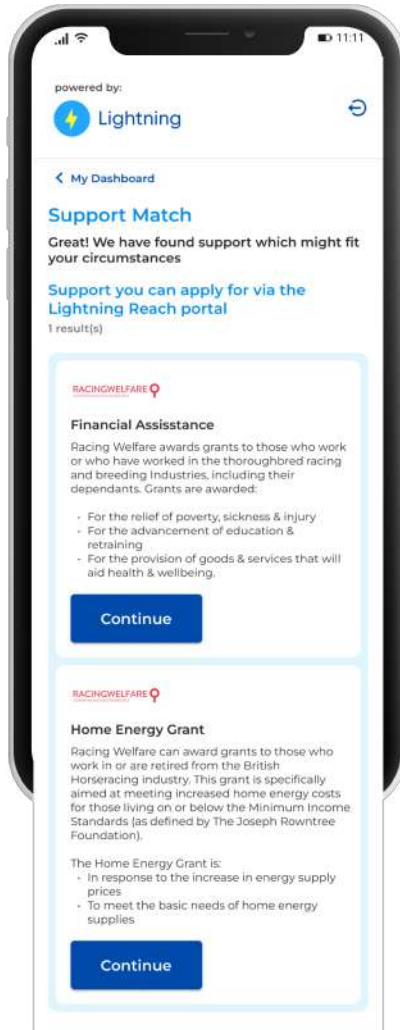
11:11

powered by:

Lightning

< My Dashboard

Support Match

Great! We have found support which might fit your circumstances

Support you can apply for via the Lightning Reach portal

1 result(s)

RACINGWELFARE

Financial Assisstance

Racing Welfare awards grants to those who work or who have worked in the thoroughbred racing and breeding Industries, including their dependants. Grants are awarded:

- For the relief of poverty, sickness & injury
- For the advancement of education & retraining
- For the provision of goods & services that will aid health & wellbeing.

Continue

RACINGWELFARE

Home Energy Grant

Racing Welfare can award grants to those who work in or are retired from the British Horseracing industry. This grant is specifically aimed at meeting increased home energy costs for those living on or below the Minimum Income Standards (as defined by The Joseph Rowntree Foundation).

The Home Energy Grant is:

- In response to the increase in energy supply prices
- To meet the basic needs of home energy supplies

Continue